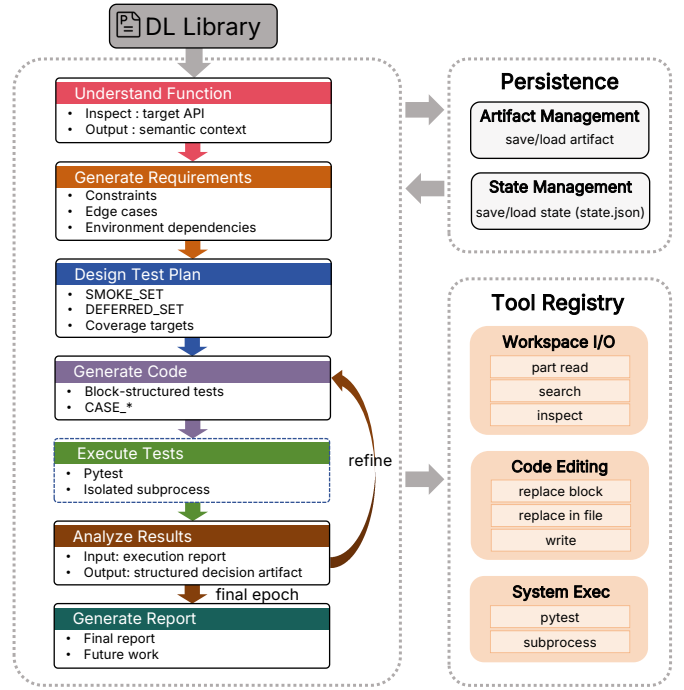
DL Library

Understand Function
- Inspect : target API
- Output : semantic context

Generate Requirements
- Constraints
- Edge cases
- Environment dependencies

Design Test Plan
- SMOKE_SET
- DEFERRED_SET
- Coverage targets

Generate Code
- Block-structured tests
- CASE_*

Execute Tests
- Pytest
- Isolated subprocess

Analyze Results
- Input: execution report
- Output: structured decision artifact

refine

final epoch

Generate Report
- Final report
- Future work

Persistence

Artifact Management
save/load artifact

State Management
save/load state (state.json)

Tool Registry

Workspace I/O
part read
search
inspect

Code Editing
replace block
replace in file
write

System Exec
pytest
subprocess